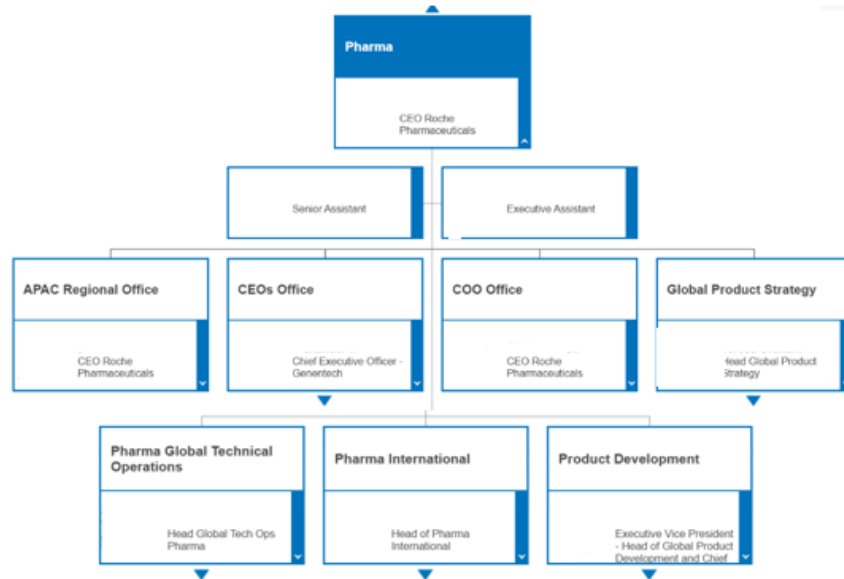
Pharma

CEO Roche Pharmaceuticals

Senior Assistant

Executive Assistant

APAC Regional Office

CEO Roche Pharmaceuticals

CEOs Office

Chief Executive Officer - Genentech

COO Office

CEO Roche Pharmaceuticals

Global Product Strategy

Head Global Product Strategy

Pharma Global Technical Operations

Head Global Tech Ops Pharma

Pharma International

Head of Pharma International

Product Development

Executive Vice President - Head of Global Product Development and Chief